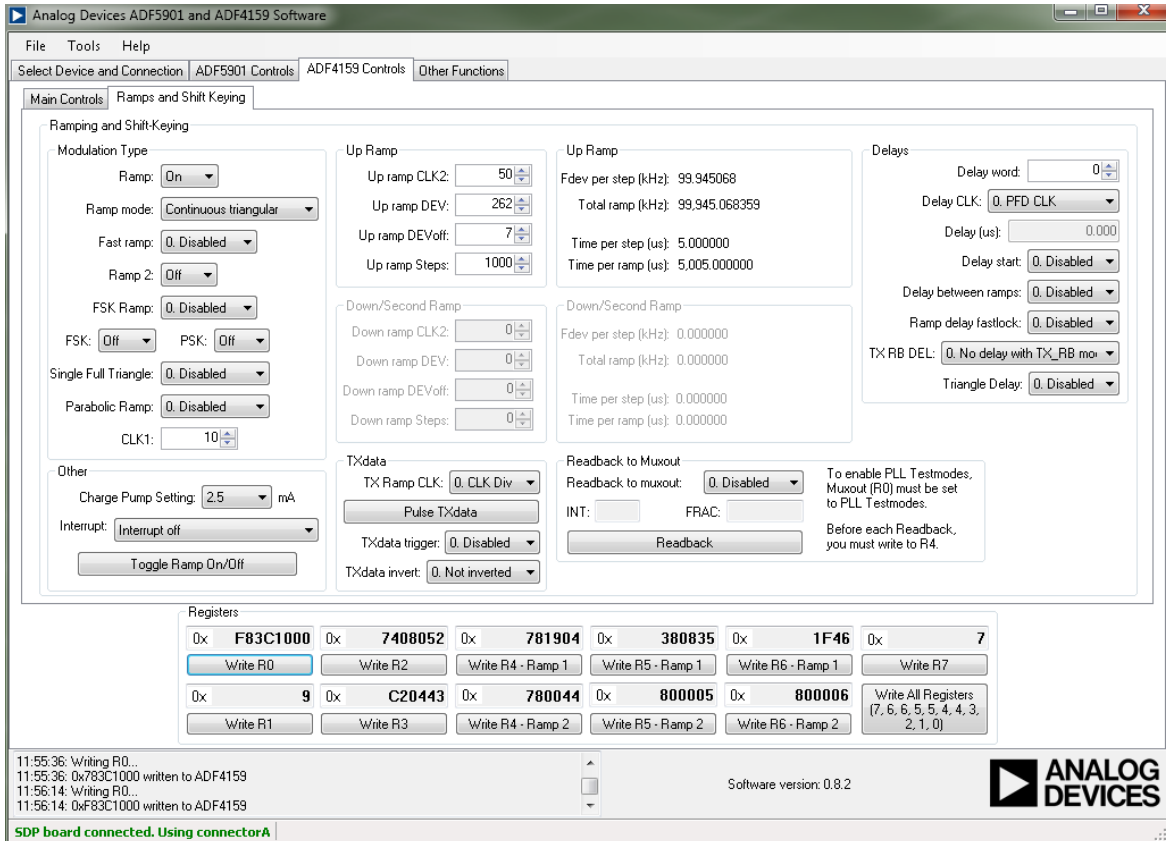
Analog Devices ADF5901 and ADF4159 Software

File Tools Help

Select Device and Connection | ADF5901 Controls | ADF4159 Controls | Other Functions

Main Controls | Ramps and Shift Keying

Ramping and Shift-Keying

Modulation Type

Ramp: On

Ramp mode: Continuous triangular

Fast ramp: 0. Disabled

Ramp 2: Off

FSK Ramp: 0. Disabled

FSK: Off PSK: Off

Single Full Triangle: 0. Disabled

Parabolic Ramp: 0. Disabled

CLK1: 10

Up Ramp

Up ramp CLK2: 50

Up ramp DEV: 262

Up ramp DEVoff: 7

Up ramp Steps: 1000

Up Ramp

Fdev per step (kHz): 99.945068

Total ramp (kHz): 99,945.068359

Time per step (us): 5.000000

Time per ramp (us): 5,005.000000

Delays

Delay word: 0

Delay CLK: 0. PFD CLK

Delay (us): 0.000

Delay start: 0. Disabled

Delay between ramps: 0. Disabled

Ramp delay fastlock: 0. Disabled

TX RB DEL: 0. No delay with TX_RB mo

Triangle Delay: 0. Disabled

Down/Second Ramp

Down ramp CLK2: 0

Down ramp DEV: 0

Down ramp DEVoff: 0

Down ramp Steps: 0

Down/Second Ramp

Fdev per step (kHz): 0.000000

Total ramp (kHz): 0.000000

Time per step (us): 0.000000

Time per ramp (us): 0.000000

Other

Charge Pump Setting: 2.5 mA

Interrupt: Interrupt off

Toggle Ramp On/Off

TXdata

TX Ramp CLK: 0. CLK Div

Pulse TXdata

TXdata trigger: 0. Disabled

TXdata invert: 0. Not inverted

Readback to Muxout

Readback to muxout: 0. Disabled

INT: FRAC:

Readback

To enable PLL Testmodes, Muxout (R0) must be set to PLL Testmodes.

Before each Readback, you must write to R4.

Registers

| 0x F83C1000 | 0x 7408052 | 0x 781904 | 0x 380835 | 0x 1F46 | 0x 7 |
|---|---|---|---|---|---|
| Write R0 | Write R2 | Write R4 - Ramp 1 | Write R5 - Ramp 1 | Write R6 - Ramp 1 | Write R7 |
| 0x 9 | 0x C20443 | 0x 780044 | 0x 800005 | 0x 800006 | Write All Registers (7, 6, 6, 5, 5, 4, 4, 3, 2, 1, 0) |
| Write R1 | Write R3 | Write R4 - Ramp 2 | Write R5 - Ramp 2 | Write R6 - Ramp 2 | |

11:55:36: Writing R0...
11:55:36: 0x783C1000 written to ADF4159
11:56:14: Writing R0...
11:56:14: 0xF83C1000 written to ADF4159

Software version: 0.8.2

ANALOG DEVICES

SDP board connected. Using connectorA